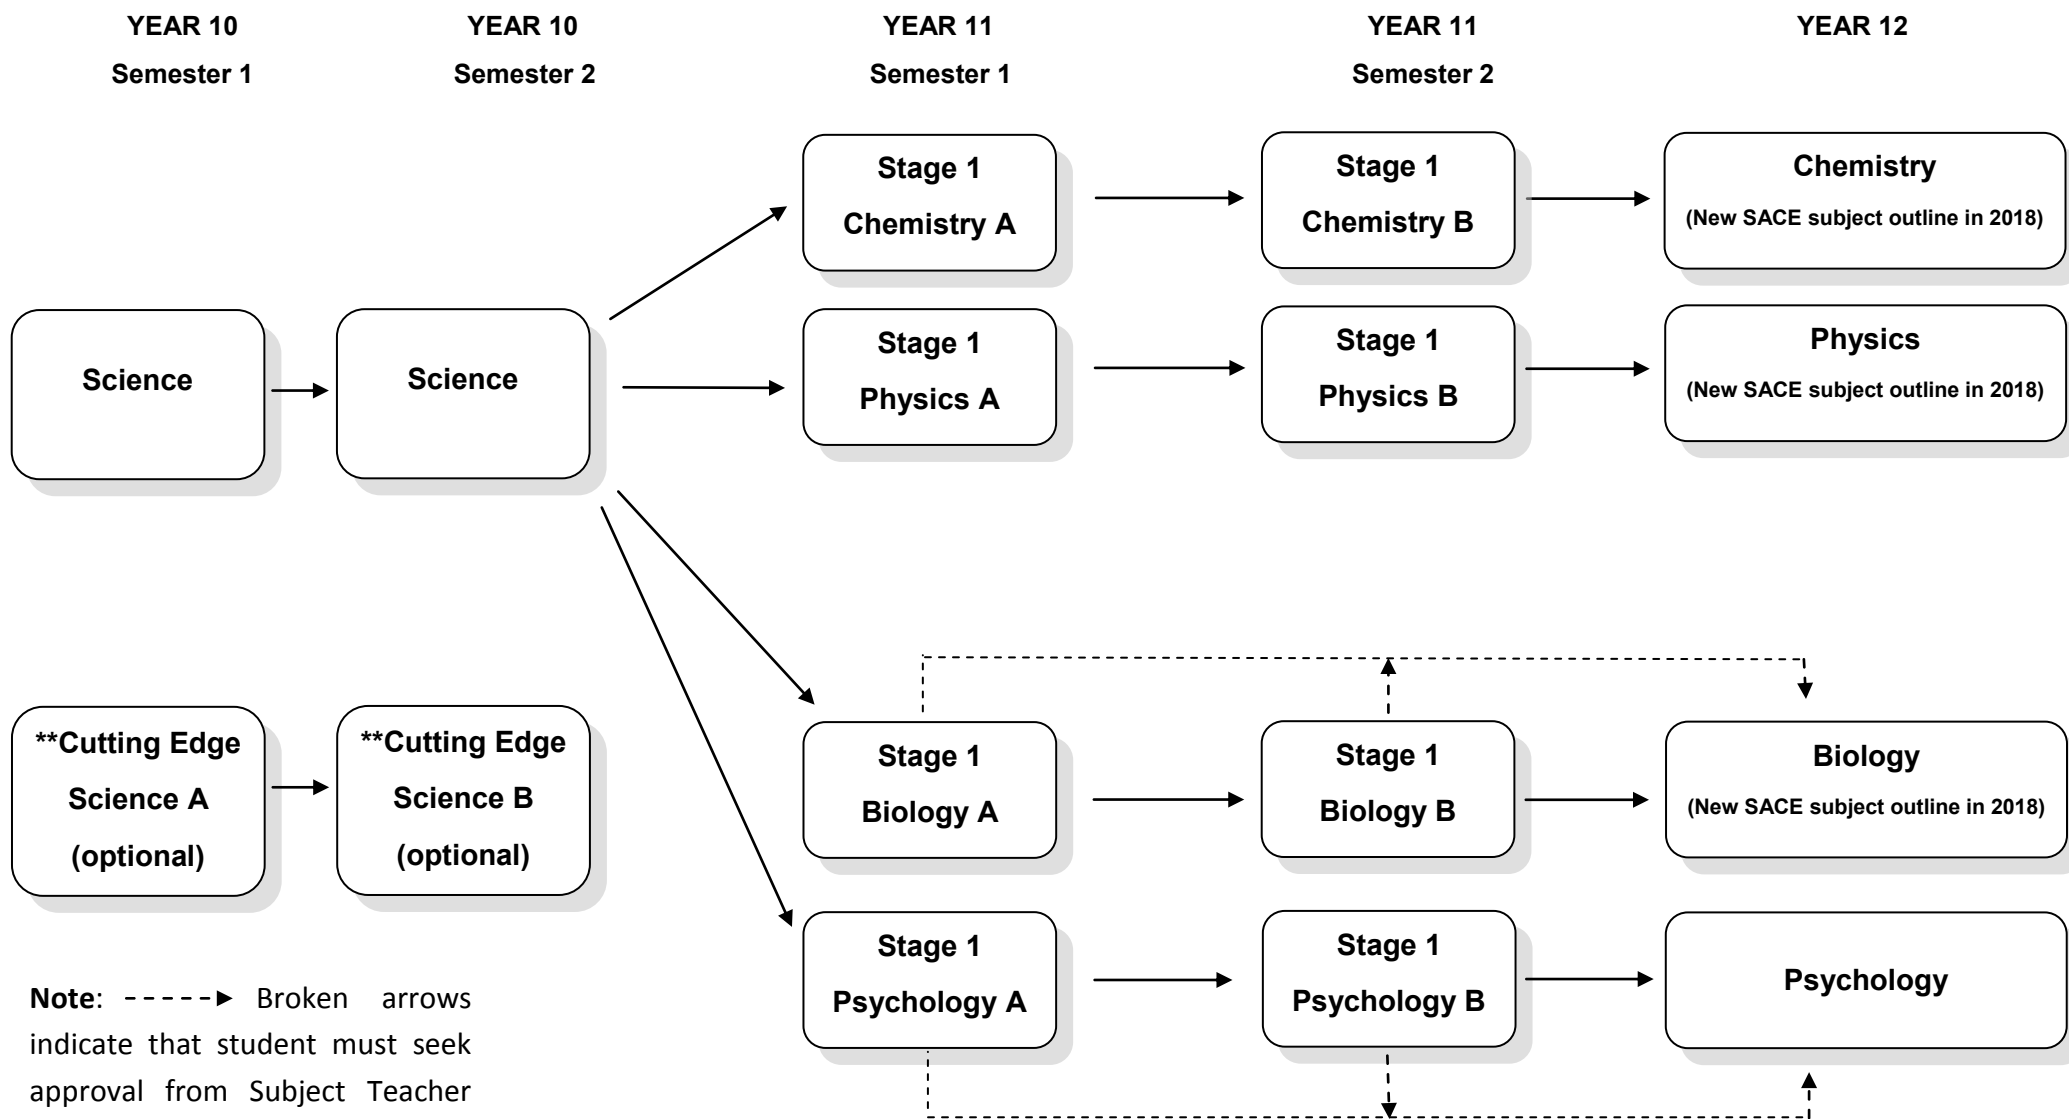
YEAR 10
Semester 1

YEAR 10
Semester 2

YEAR 11
Semester 1

YEAR 11
Semester 2

YEAR 12

Stage 1
Chemistry A

Stage 1
Chemistry B

Chemistry
(New SACE subject outline in 2018)

Science

Science

Stage 1
Physics A

Stage 1
Physics B

Physics
(New SACE subject outline in 2018)

**Cutting Edge Science A (optional)

**Cutting Edge Science B (optional)

Stage 1
Biology A

Stage 1
Biology B

Biology
(New SACE subject outline in 2018)

Stage 1
Psychology A

Stage 1
Psychology B

Psychology

Note: Broken arrows indicate that student must seek approval from Subject Teacher